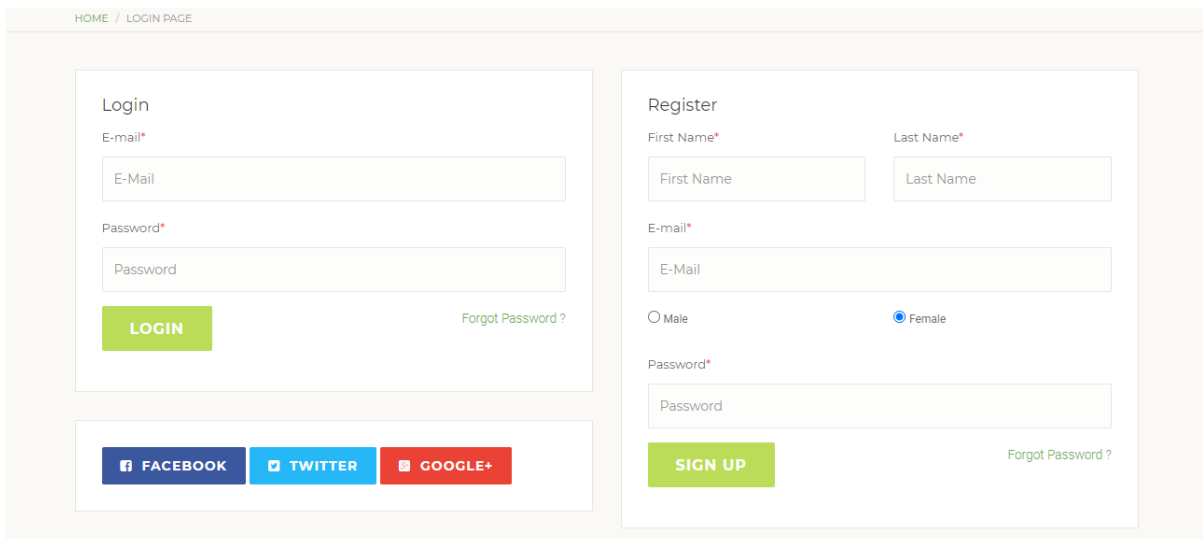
HOME / LOGIN PAGE

Login

E-mail*

E-Mail

Password*

Password

LOGIN

Forgot Password ?

FACEBOOK TWITTER GOOGLE+

Register

First Name*

First Name

Last Name*

Last Name

E-mail*

E-Mail

Male

Female

Password*

Password

SIGN UP

Forgot Password ?